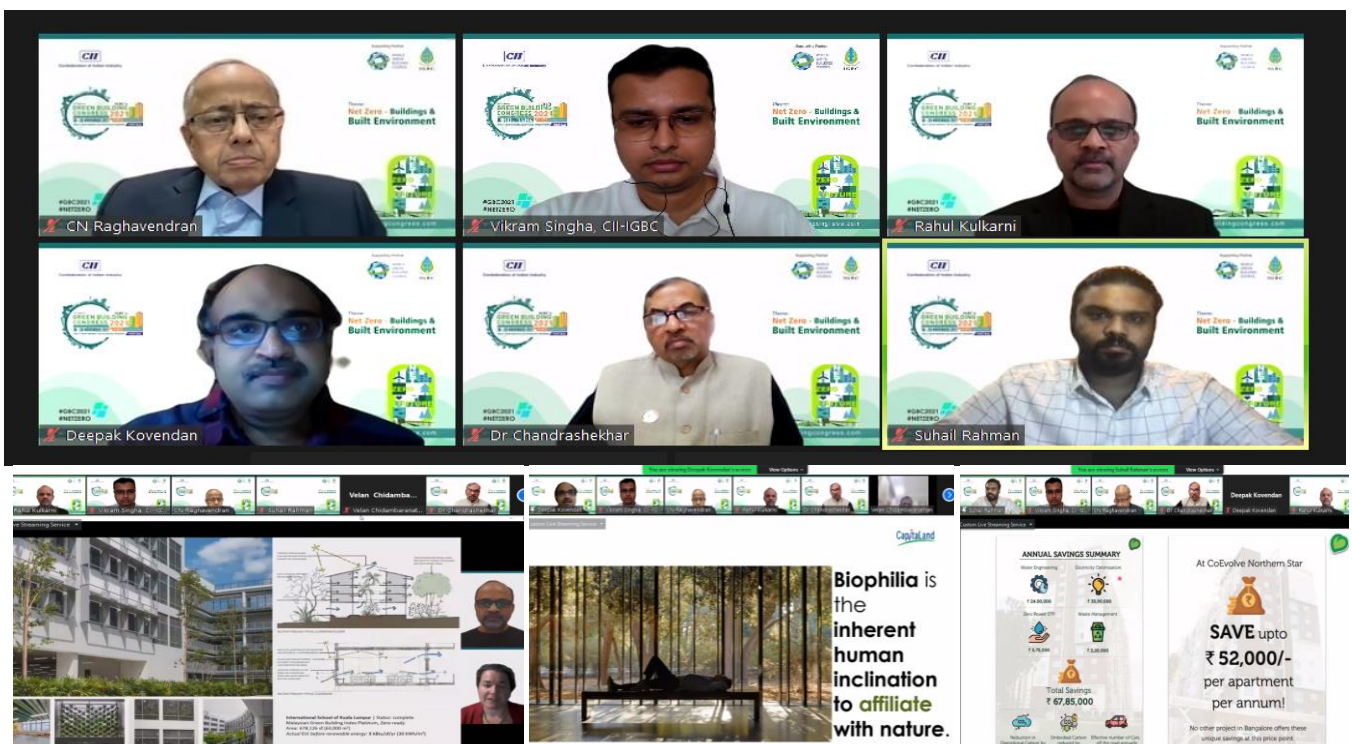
CII
Confederation of Indian Industry
GREEN BUILDING CONGRESS 2021
Supporting Partner
Theme: Net Zero - Buildings & Built Environment
#GBC2021 #NETZERO
CN Raghavendran

CII
GREEN BUILDING CONGRESS 2021
Theme: Net Zero - Buildings & Built Environment
#GBC2021 #NETZERO
Vikram Singha, CII-IGBC

CII
Confederation of Indian Industry
Supporting Partner
Theme: Net Zero - Buildings & Built Environment
Rahul Kulkarni

CII
Confederation of Indian Industry
Supporting Partner
Theme: Net Zero - Buildings & Built Environment
#GBC2021 #NETZERO
Deepak Kovendan

CII
Confederation of Indian Industry
Supporting Partner
Theme: Net Zero - Buildings & Built Environment
#GBC2021 #NETZERO
Dr Chandrashekhar

CII
Confederation of Indian Industry
Supporting Partner
Theme: Net Zero - Buildings & Built Environment
#GBC2021 #NETZERO
Suhail Rahman

Rahul Kulkarni
Vikram Singha, CII
CN Raghavendran
Suhail Rahman
Velan Chidamba...
Dr Chandrashekhar
Live Streaming Service
International School of Kuala Lumpur

You are viewing Deepak Kovendan's screen
View Options
Custom Live Streaming Service
CapitaLand
Biophilia is the inherent human inclination to affiliate with nature.

You are viewing Suhail Rahman's screen
View Options
Deepak Kovendan
Custom Live Streaming Service
ANNUAL SAVINGS SUMMARY
Water Engineering
Electricity Optimisation
Zero Power STP
Waste Management
Total Savings
₹ 67,85,000
At CoEvolve Northern Star
SAVE upto
₹ 52,000/-
per apartment per annum!
No other project in Bangalore offers these unique savings at this price point.